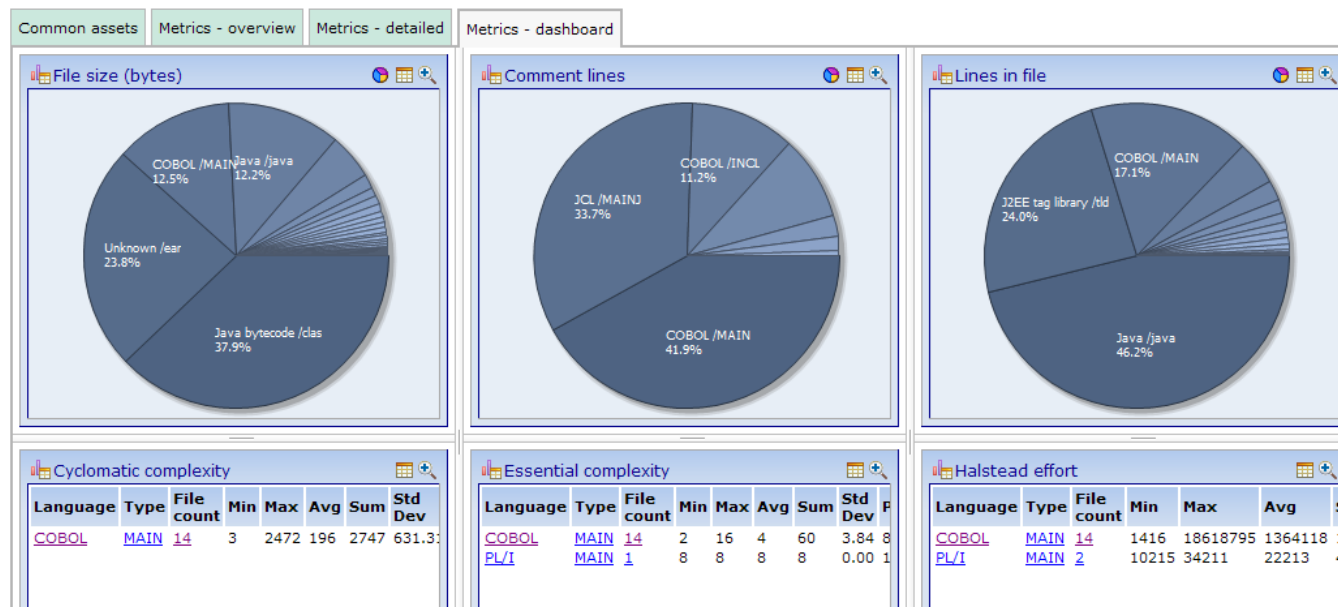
Common assets | Metrics - overview | Metrics - detailed | Metrics - dashboard

File size (bytes)

COBOL /MAIN 12.5%
Java /java 12.2%
Unknown /ear 23.8%
Java bytecode /clas 37.9%

Comment lines

COBOL /INCL 11.2%
JCL /MAINJ 33.7%
COBOL /MAIN 41.9%

Lines in file

COBOL /MAIN 17.1%
J2EE tag library /tld 24.0%
Java /java 46.2%

Cyclomatic complexity

| Language | Type | File count | Min | Max | Avg | Sum | Std Dev |
|---|---|---|---|---|---|---|---|
| COBOL | MAIN | 14 | 3 | 2472 | 196 | 2747 | 631.3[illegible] |

Essential complexity

| Language | Type | File count | Min | Max | Avg | Sum | Std Dev | P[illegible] |
|---|---|---|---|---|---|---|---|---|
| COBOL | MAIN | 14 | 2 | 16 | 4 | 60 | 3.84 | 8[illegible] |
| PL/I | MAIN | 1 | 8 | 8 | 8 | 8 | 0.00 | 1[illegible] |

Halstead effort

| Language | Type | File count | Min | Max | Avg | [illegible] |
|---|---|---|---|---|---|---|
| COBOL | MAIN | 14 | 1416 | 18618795 | 1364118 | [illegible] |
| PL/I | MAIN | 2 | 10215 | 34211 | 22213 | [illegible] |